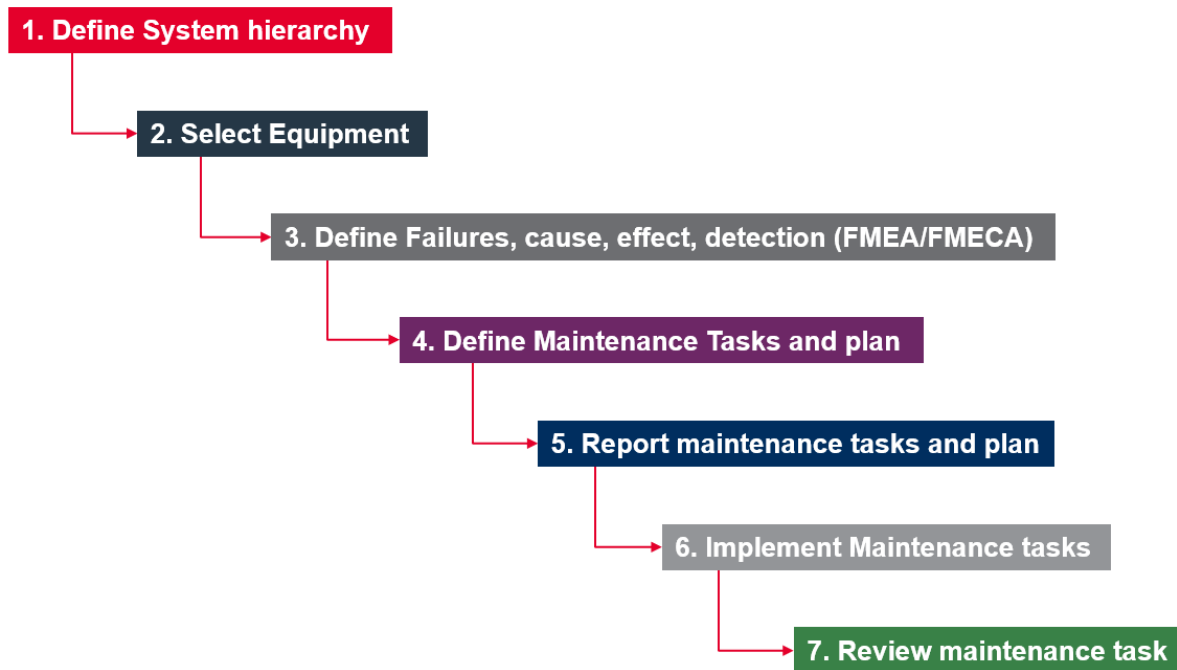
1. Define System hierarchy

2. Select Equipment

3. Define Failures, cause, effect, detection (FMEA/FMECA)

4. Define Maintenance Tasks and plan

5. Report maintenance tasks and plan

6. Implement Maintenance tasks

7. Review maintenance task